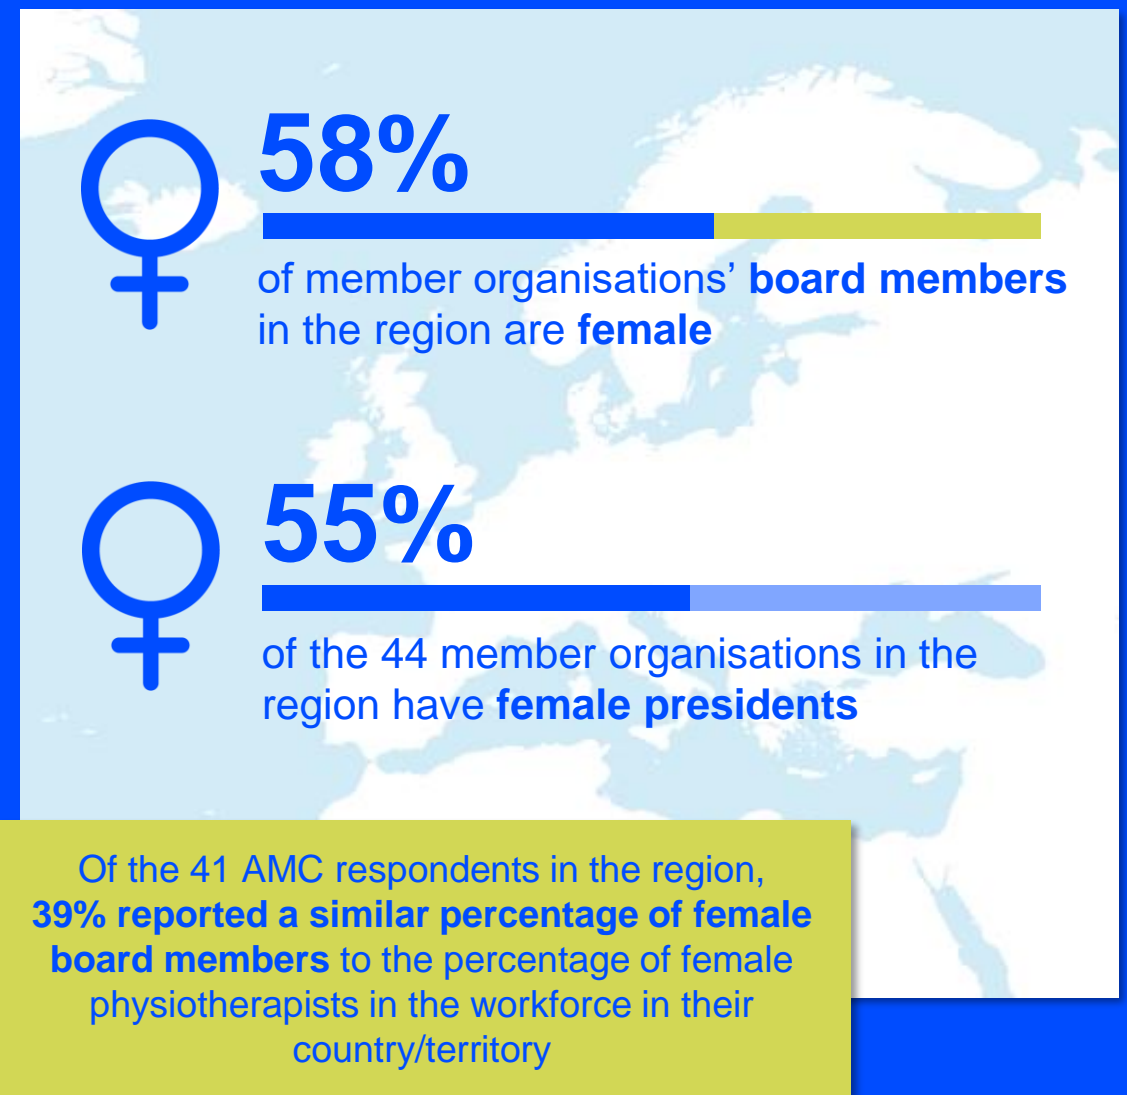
58%

of member organisations' **board members** in the region are **female**

55%

of the 44 member organisations in the region have **female presidents**

Of the 41 AMC respondents in the region, **39% reported a similar percentage of female board members** to the percentage of female physiotherapists in the workforce in their country/territory